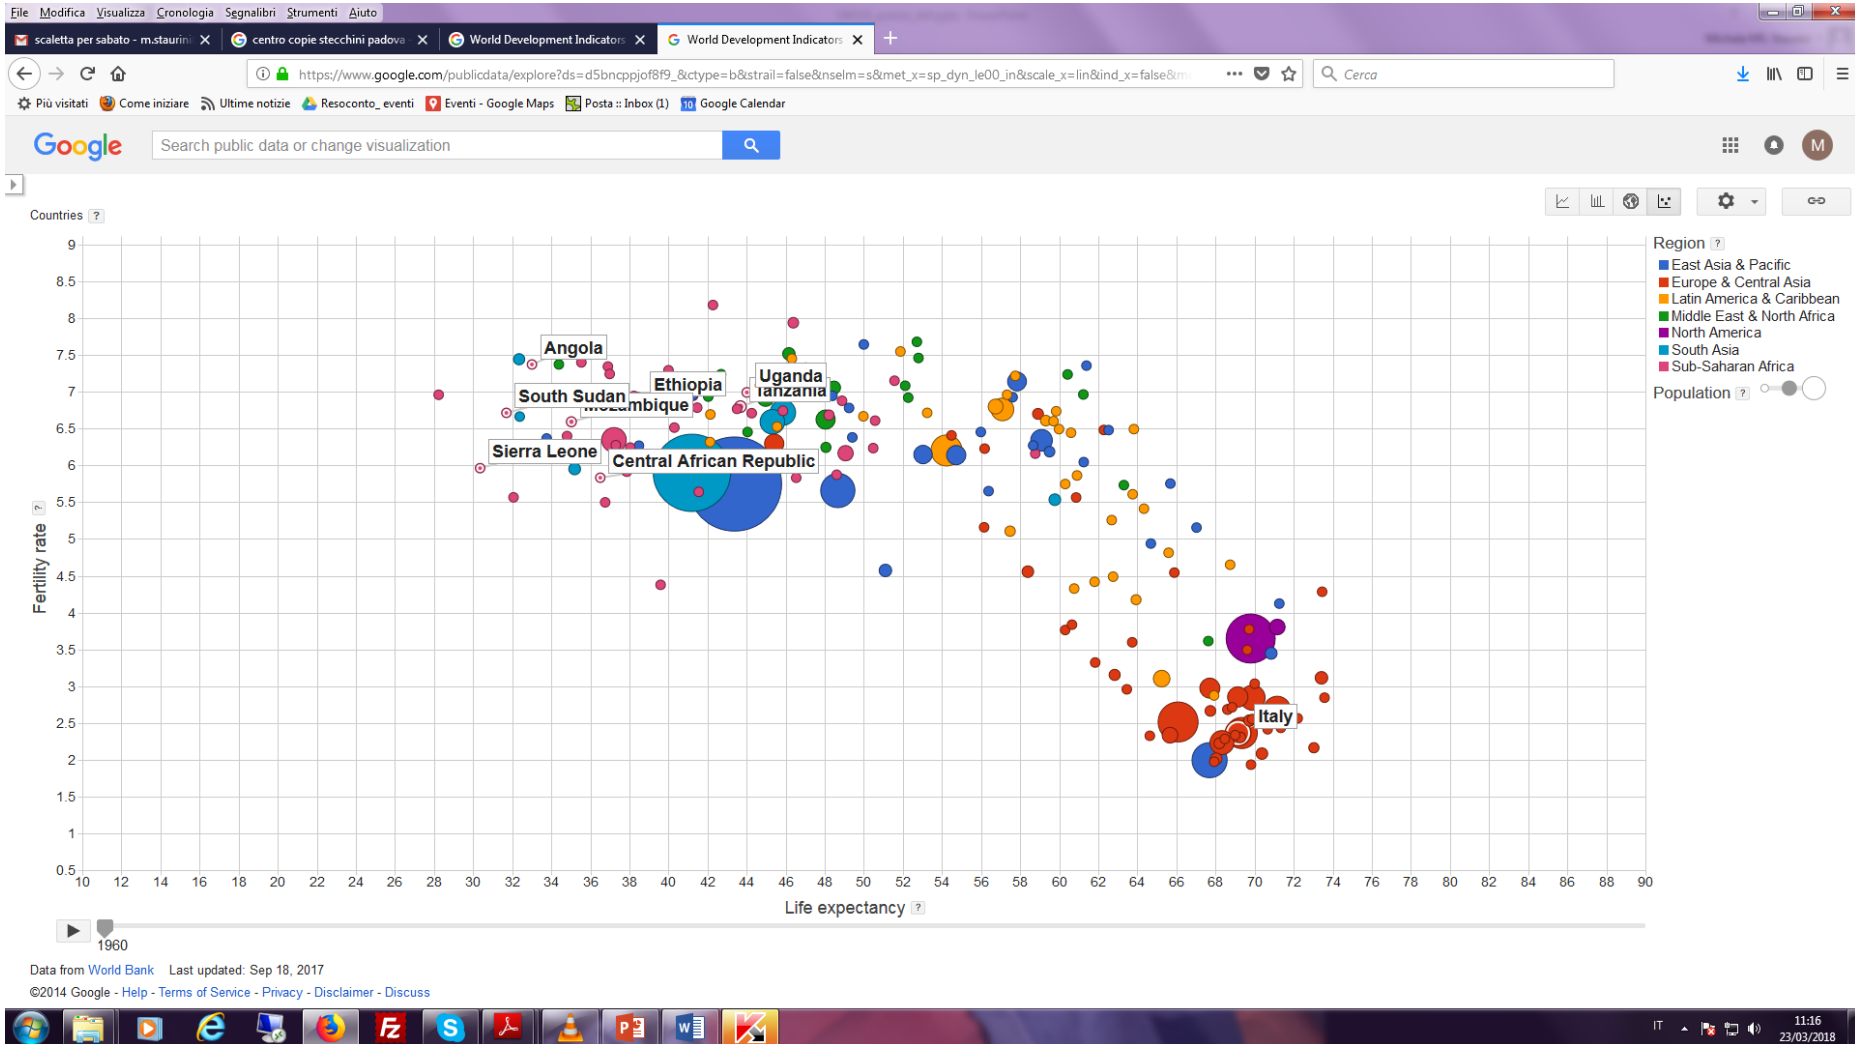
File Modifica Visualizza Cronologia Segnalibri Strumenti Aiuto

scaletta per sabato - m.staurin
centro copie stecchini padova
World Development Indicators
World Development Indicators

https://www.google.com/publicdata/explore?ds=d5bncppjof8f9_&ctype=b&strail=false&nselm=s&met_x=sp_dyn_le00_in&scale_x=lin&ind_x=false&m

Cerca

Più visitati Come iniziare Ultime notizie Resoconto_eventi Eventi - Google Maps Posta :: Inbox (1) Google Calendar

Google

Search public data or change visualization

Countries ?

Region ?
East Asia & Pacific
Europe & Central Asia
Latin America & Caribbean
Middle East & North Africa
North America
South Asia
Sub-Saharan Africa

Population ?

Angola
South Sudan
Ethiopia
Uganda
Tanzania
Mozambique
Sierra Leone
Central African Republic
Italy

Fertility rate ?

9
8.5
8
7.5
7
6.5
6
5.5
5
4.5
4
3.5
3
2.5
2
1.5
1
0.5

10 12 14 16 18 20 22 24 26 28 30 32 34 36 38 40 42 44 46 48 50 52 54 56 58 60 62 64 66 68 70 72 74 76 78 80 82 84 86 88 90

Life expectancy ?

1960

Data from World Bank Last updated: Sep 18, 2017
©2014 Google - Help - Terms of Service - Privacy - Disclaimer - Discuss

IT 11:16 23/03/2018